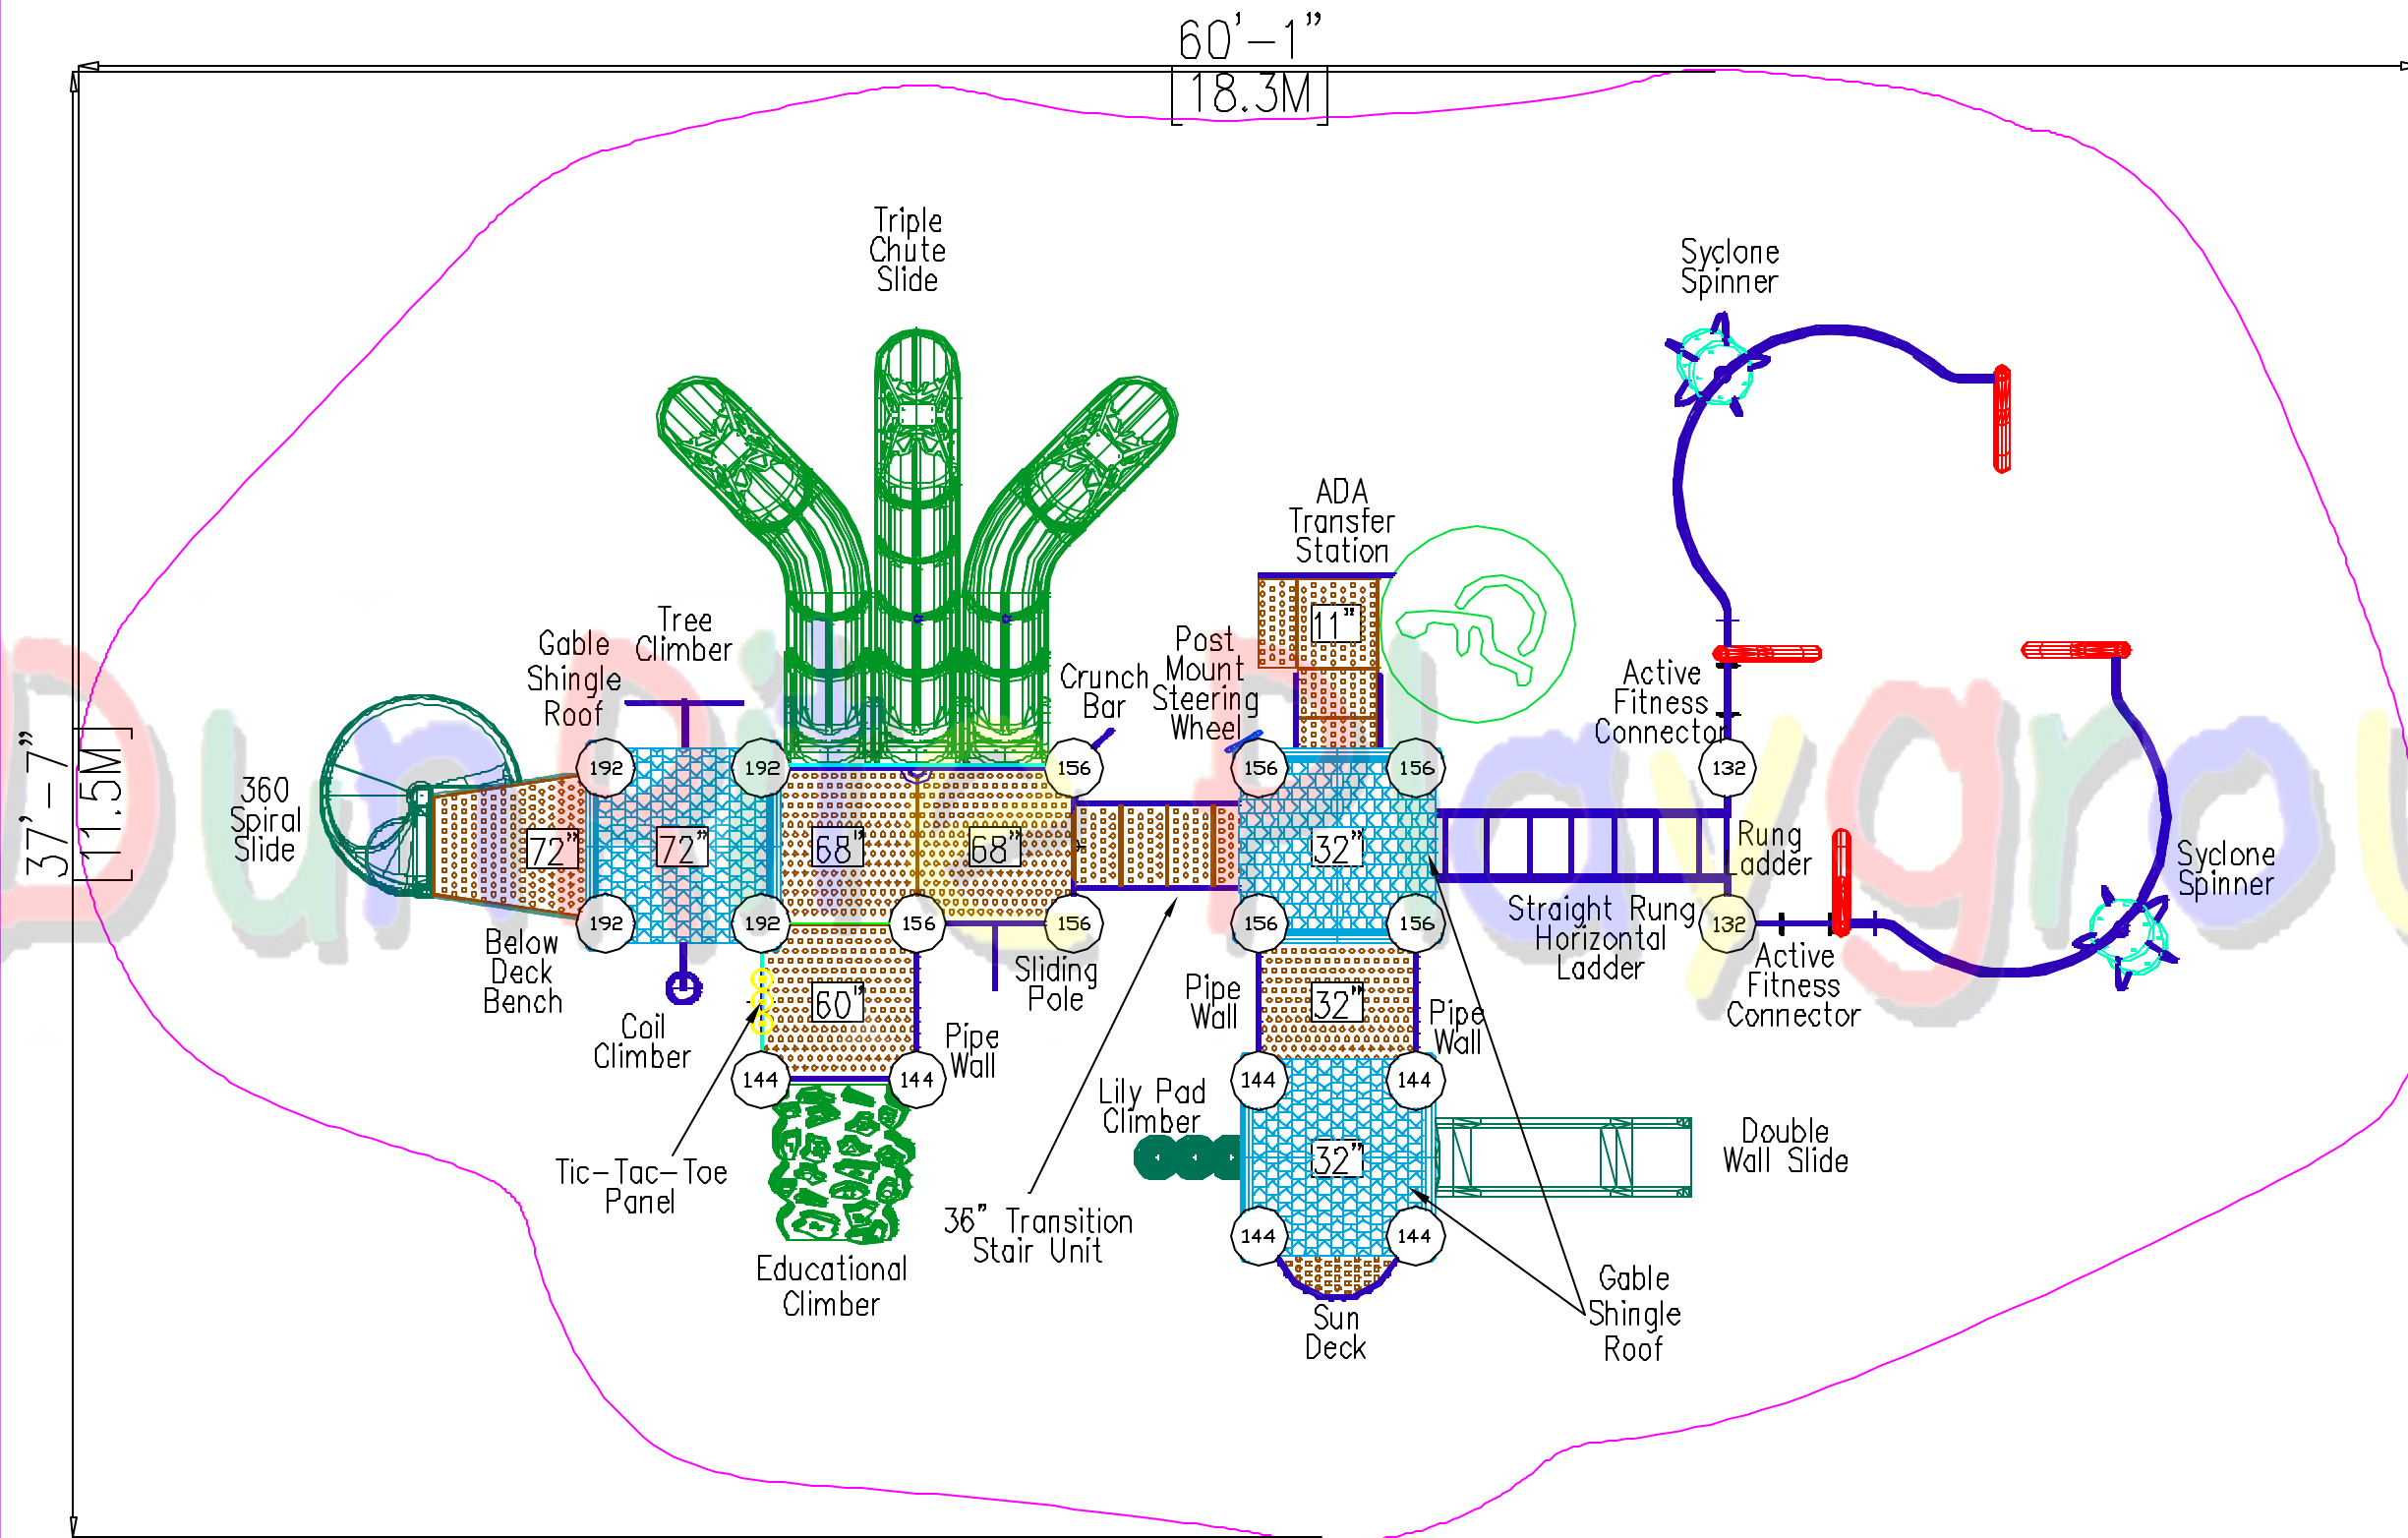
60'–1"
[18.3M]

37'–7"
[11.5M]

Triple Chute Slide

Syclone Spinner

ADA Transfer Station

11"

Gable Shingle Roof

Tree Climber

Crunch Bar

Post Mount Steering Wheel

Active Fitness Connector

360 Spiral Slide

192

192

156

156

156

132

72"

72"

68"

68"

32"

Rung Ladder

Syclone Spinner

192

192

156

156

156

156

132

Straight Rung Horizontal Ladder

Active Fitness Connector

Below Deck Bench

Sliding Pole

Coil Climber

60"

Pipe Wall

Pipe Wall

32"

Pipe Wall

144

144

144

144

Lily Pad Climber

32"

Double Wall Slide

Tic–Tac–Toe Panel

36" Transition Stair Unit

144

144

Educational Climber

Sun Deck

Gable Shingle Roof